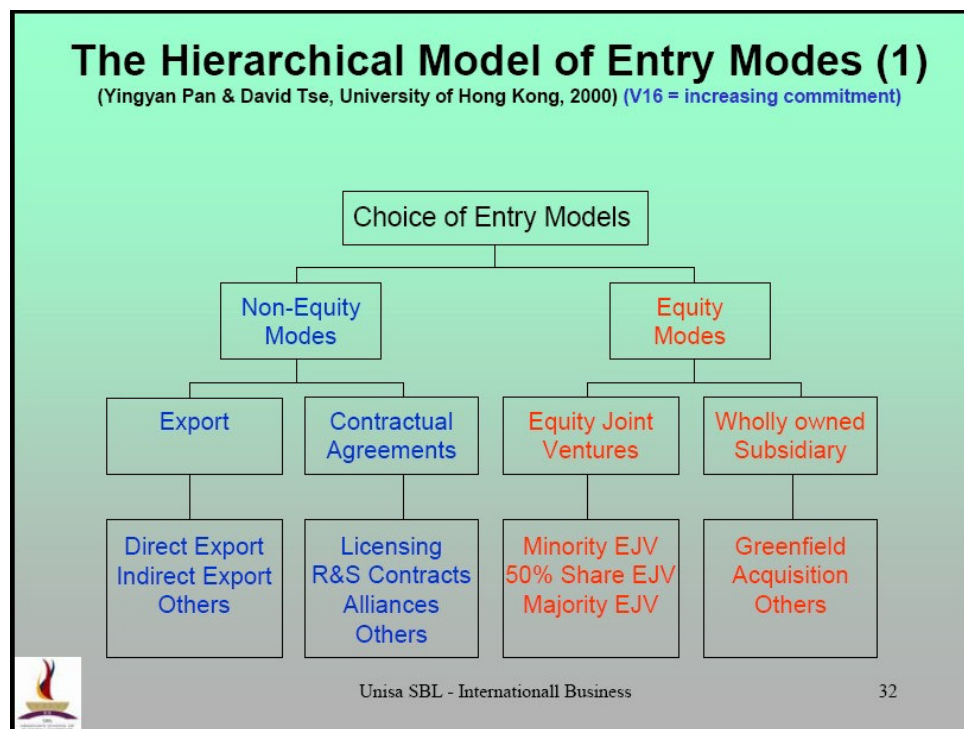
The Hierarchical Model of Entry Modes (1)
(Yingyan Pan & David Tse, University of Hong Kong, 2000) (V16 = increasing commitment)

Choice of Entry Models

Non-Equity Modes

Equity Modes

Export

Contractual Agreements

Equity Joint Ventures

Wholly owned Subsidiary

Direct Export
Indirect Export
Others

Licensing
R&S Contracts
Alliances
Others

Minority EJV
50% Share EJV
Majority EJV

Greenfield
Acquisition
Others

Unisa SBL - Internationall Business

32